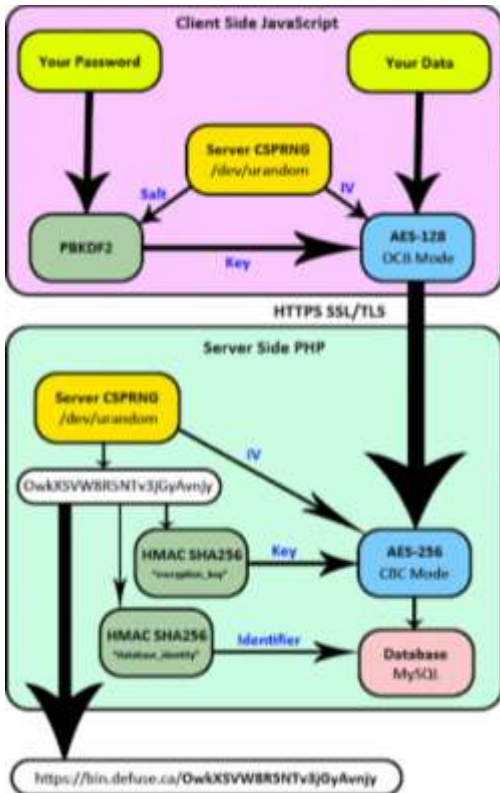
Client Side JavaScript

Your Password

Your Data

Server CSPRNG
/dev/urandom

Salt

IV

PBKDF2

Key

AES-128
OCB Mode

HTTPS SSL/TLS

Server Side PHP

Server CSPRNG
/dev/urandom

IV

OwkXSVWBRSNTv3jGyAvnjy

HMAC SHA256
"encryption_key"

Key

AES-256
CBC Mode

HMAC SHA256
"database_identity"

Identifier

Database
MySQL

https://bin.defuse.ca/OwkXSVWBRSNTv3jGyAvnjy